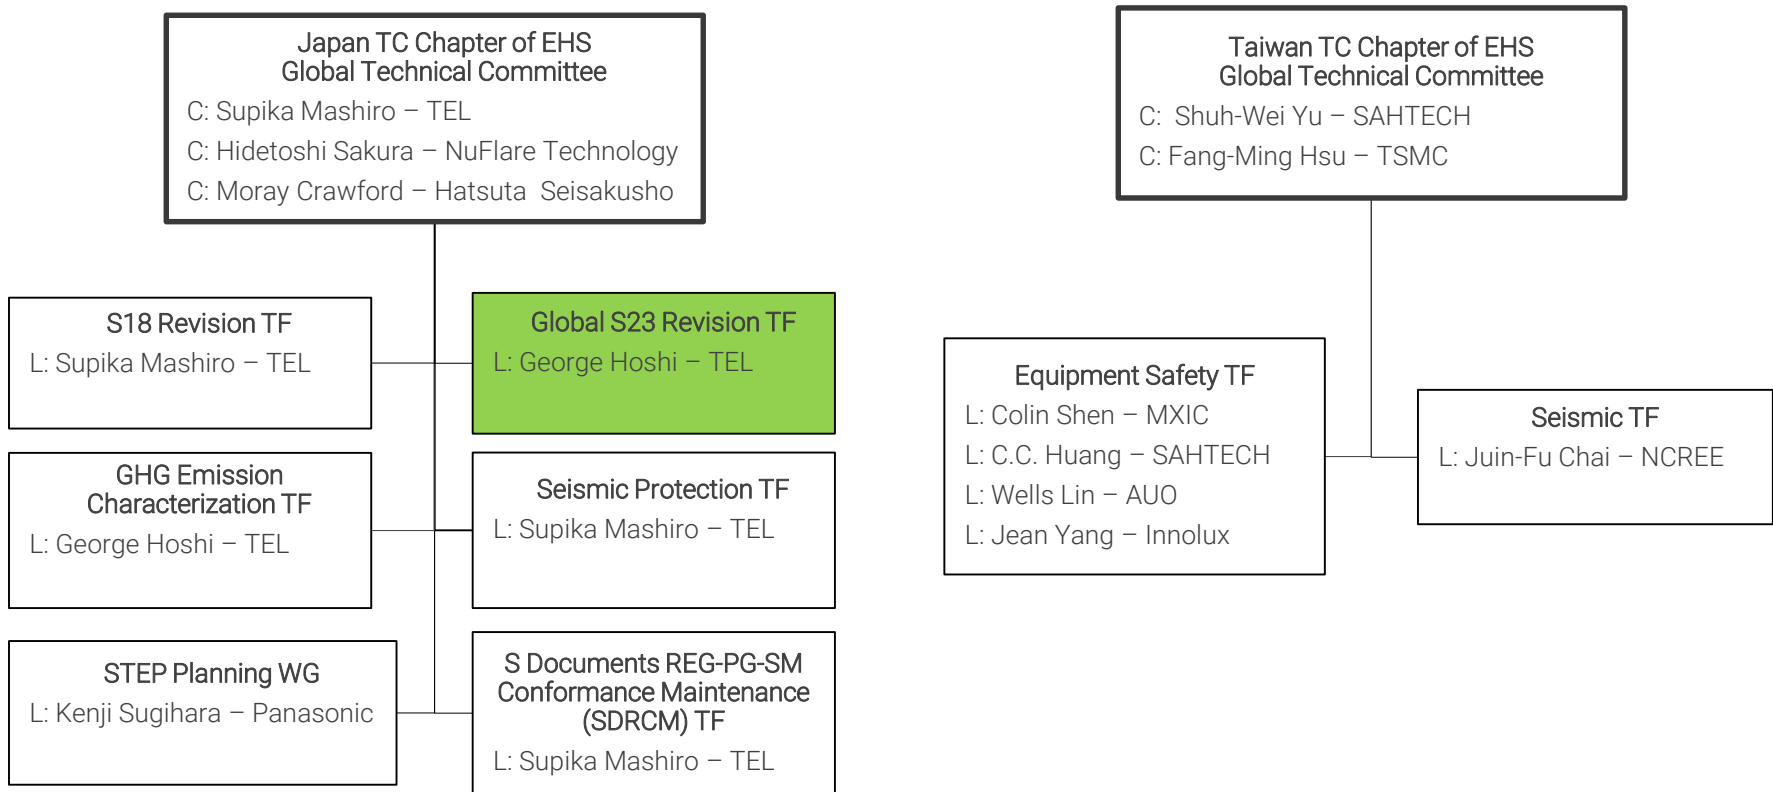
Japan TC Chapter of EHS
Global Technical Committee
C: Supika Mashiro – TEL
C: Hidetoshi Sakura – NuFlare Technology
C: Moray Crawford – Hatsuta Seisakusho

S18 Revision TF
L: Supika Mashiro – TEL

Global S23 Revision TF
L: George Hoshi – TEL

GHG Emission Characterization TF
L: George Hoshi – TEL

Seismic Protection TF
L: Supika Mashiro – TEL

STEP Planning WG
L: Kenji Sugihara – Panasonic

S Documents REG-PG-SM Conformance Maintenance (SDRCM) TF
L: Supika Mashiro – TEL

Taiwan TC Chapter of EHS
Global Technical Committee
C: Shuh-Wei Yu – SAHTECH
C: Fang-Ming Hsu – TSMC

Equipment Safety TF
L: Colin Shen – MXIC
L: C.C. Huang – SAHTECH
L: Wells Lin – AUO
L: Jean Yang – Innolux

Seismic TF
L: Juin-Fu Chai – NCREE